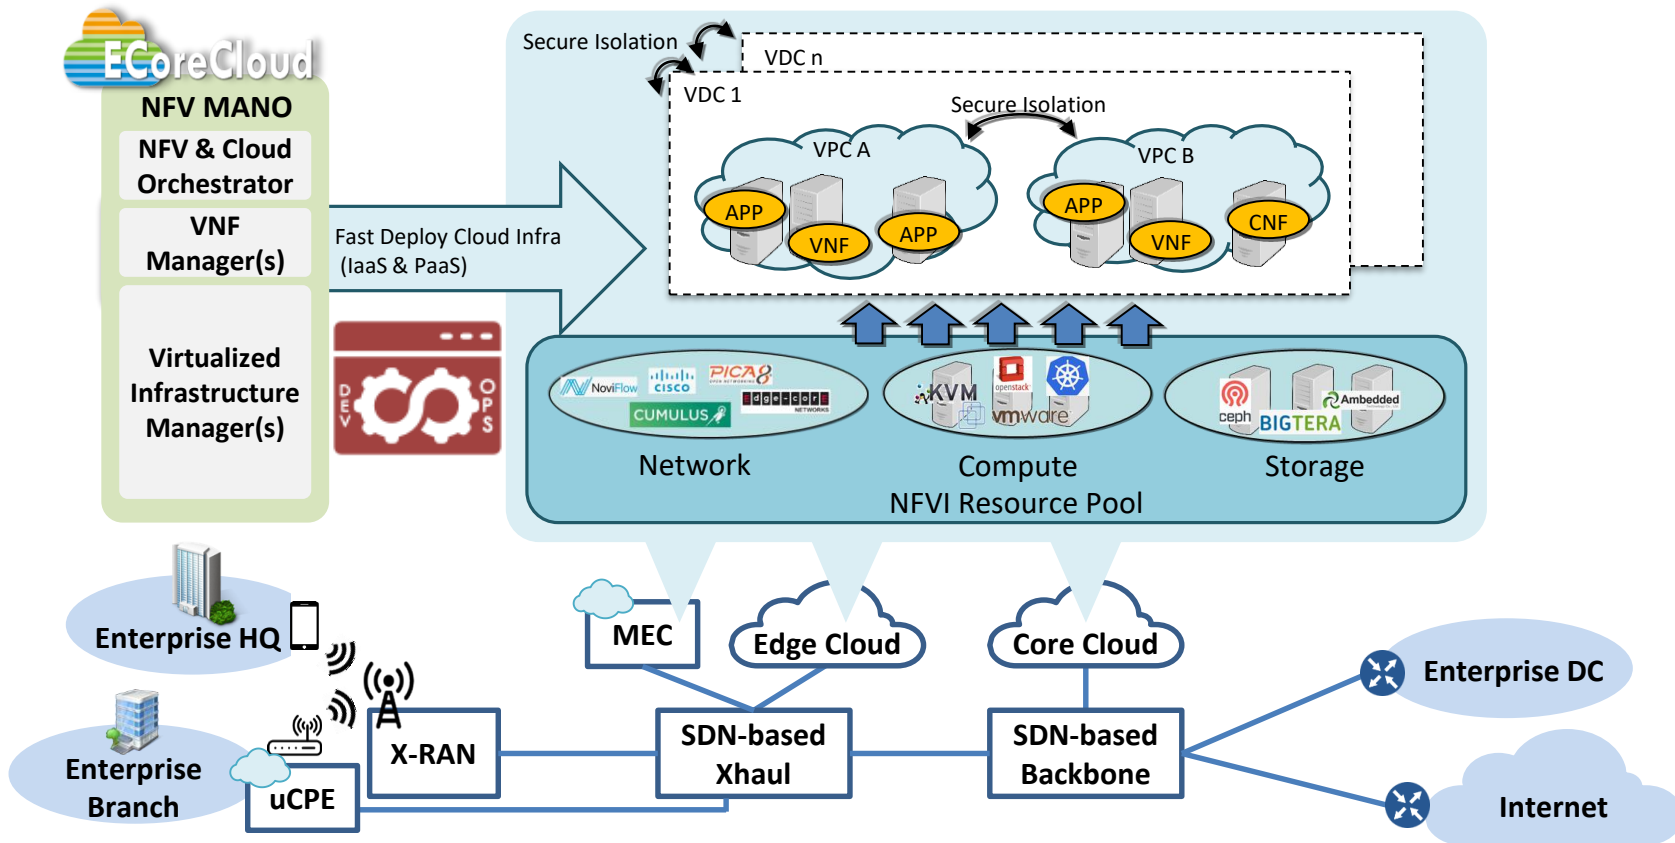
ECoreCloud

NFV MANO

NFV & Cloud Orchestrator

VNF Manager(s)

Virtualized Infrastructure Manager(s)

Fast Deploy Cloud Infra (IaaS & PaaS)

DEV OPS

Secure Isolation

VDC n

VDC 1

Secure Isolation

VPC A

APP

VNF

APP

VPC B

APP

VNF

CNF

NoviFlow

CISCO

PICA8

CUMULUS

edge-core NETWORKS

KVM

openstack

vmware

ceph

BIGTERA

Ambedded

Network

Compute

Storage

NFVI Resource Pool

Enterprise HQ

Enterprise Branch

uCPE

X-RAN

MEC

Edge Cloud

SDN-based Xhaul

Core Cloud

SDN-based Backbone

Enterprise DC

Internet